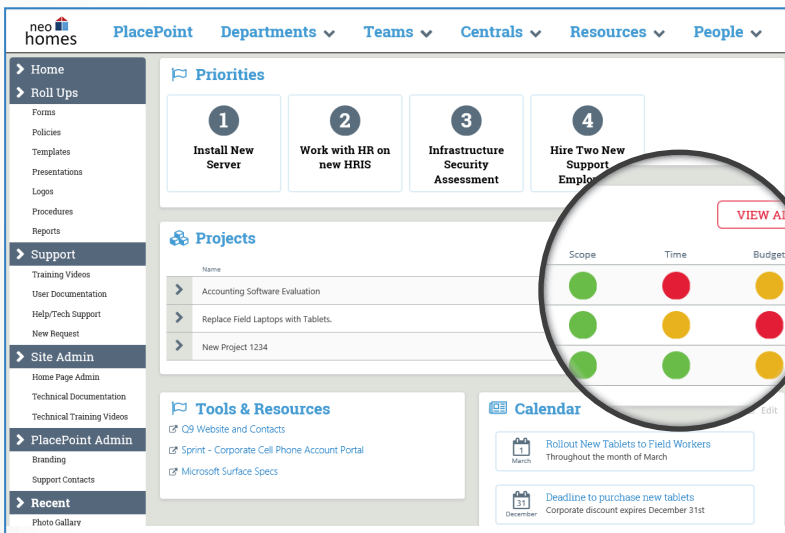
neo homes

PlacePoint Departments Teams Centrals Resources People

Home
Roll Ups
Forms
Policies
Templates
Presentations
Logos
Procedures
Reports
Support
Training Videos
User Documentation
Help/Tech Support
New Request
Site Admin
Home Page Admin
Technical Documentation
Technical Training Videos
PlacePoint Admin
Branding
Support Contacts
Recent
Photo Gallary

Priorities

1
Install New Server

2
Work with HR on new HRIS

3
Infrastructure Security Assessment

4
Hire Two New Support Emplo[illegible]

Projects

VIEW AL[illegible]

| Name | Scope | Time | Budget |
|---|---|---|---|
| Accounting Software Evaluation | | | |
| Replace Field Laptops with Tablets. | | | |
| New Project 1234 | | | |

Tools & Resources
Q9 Website and Contacts
Sprint - Corporate Cell Phone Account Portal
Microsoft Surface Specs

Calendar
Edit

1
March
Rollout New Tablets to Field Workers
Throughout the month of March

31
December
Deadline to purchase new tablets
Corporate discount expires December 31st